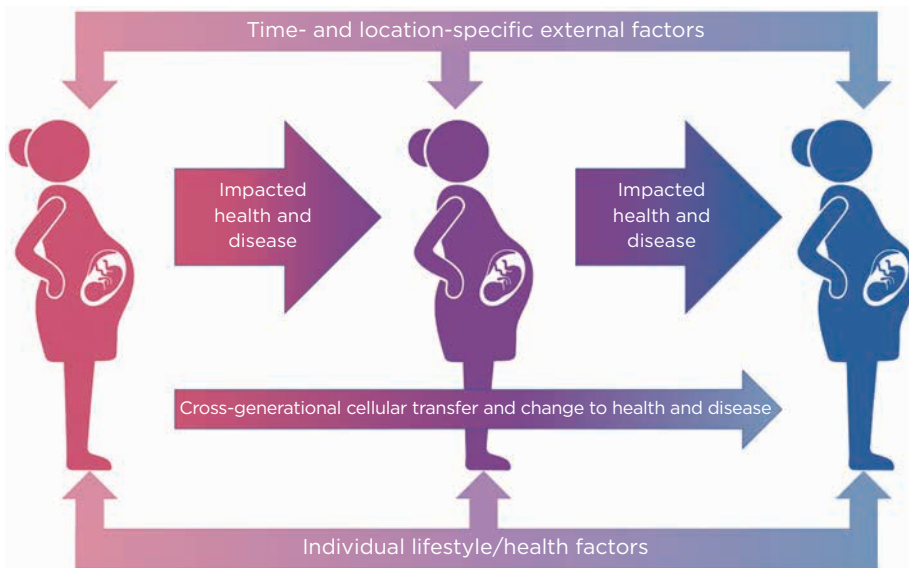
Time- and location-specific external factors

Impacted health and disease

Impacted health and disease

Cross-generational cellular transfer and change to health and disease

Individual lifestyle/health factors